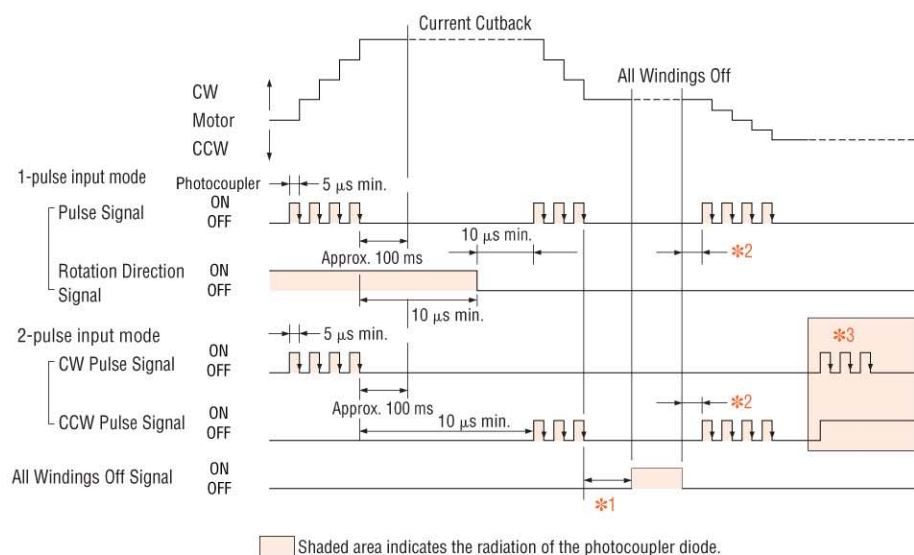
Current Cutback

All Windings Off

CW

Motor

CCW

1-pulse input mode

Photocoupler

5 $\mu$s min.

ON

OFF

Pulse Signal

10 $\mu$s min.

Approx. 100 ms

✻2

Rotation Direction Signal

ON

OFF

10 $\mu$s min.

2-pulse input mode

5 $\mu$s min.

✻3

CW Pulse Signal

ON

OFF

✻2

CCW Pulse Signal

ON

OFF

Approx. 100 ms

10 $\mu$s min.

All Windings Off Signal

ON

OFF

✻1

Shaded area indicates the radiation of the photocoupler diode.